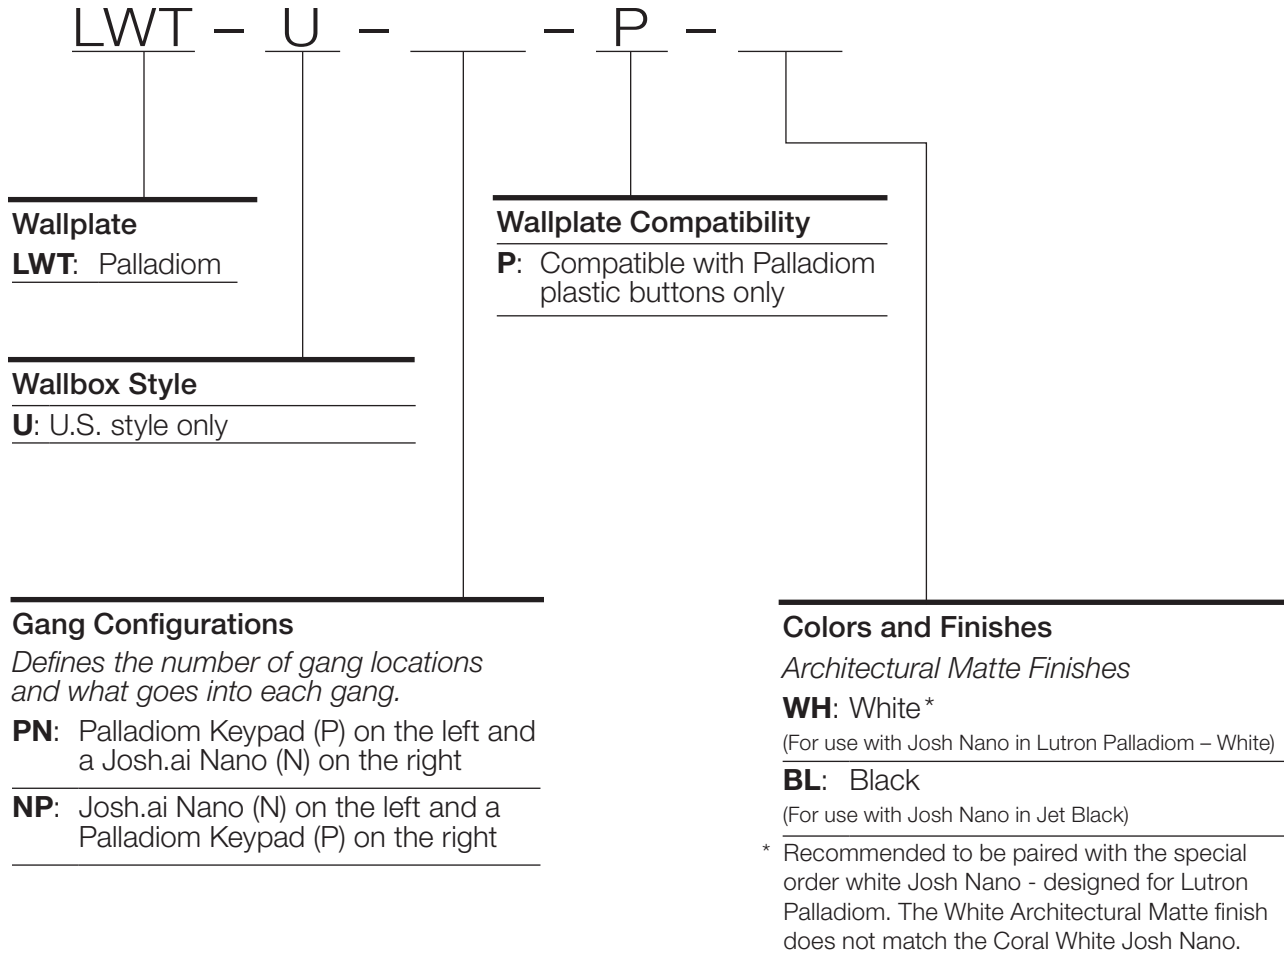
LWT – U – ____ – P – ____

**Wallplate**
**LWT**: Palladiom

**Wallplate Compatibility**
**P**: Compatible with Palladiom plastic buttons only

**Wallbox Style**
**U**: U.S. style only

**Gang Configurations**
*Defines the number of gang locations and what goes into each gang.*
**PN**: Palladiom Keypad (P) on the left and a Josh.ai Nano (N) on the right
**NP**: Josh.ai Nano (N) on the left and a Palladiom Keypad (P) on the right

**Colors and Finishes**
*Architectural Matte Finishes*
**WH**: White*
(For use with Josh Nano in Lutron Palladiom – White)
**BL**: Black
(For use with Josh Nano in Jet Black)
* Recommended to be paired with the special order white Josh Nano - designed for Lutron Palladiom. The White Architectural Matte finish does not match the Coral White Josh Nano.